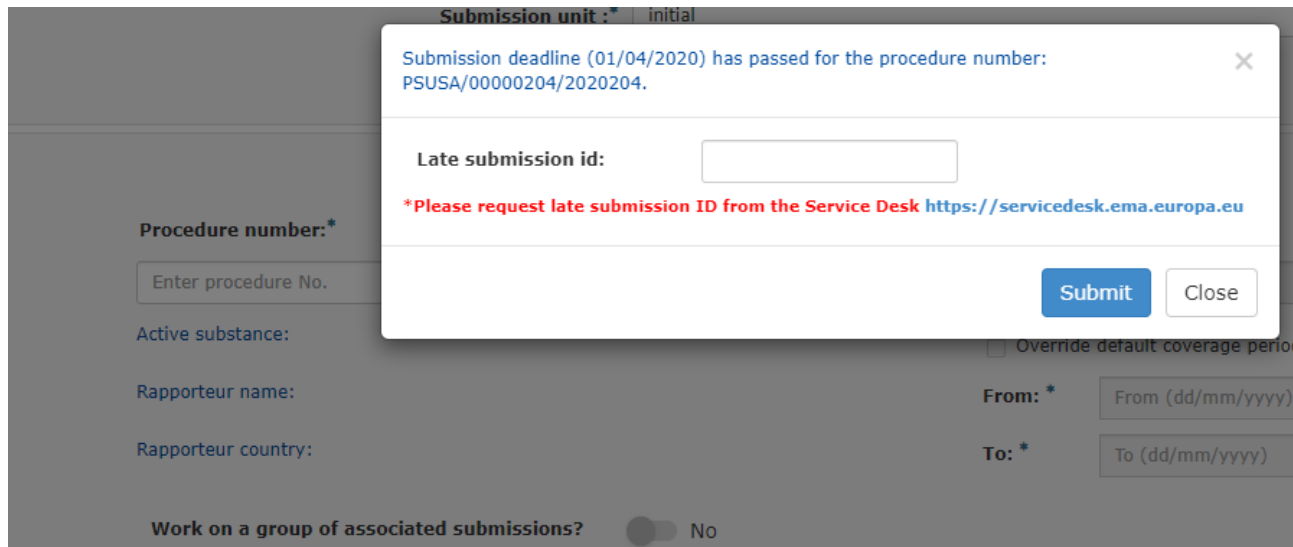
Submission unit :* initial

Submission deadline (01/04/2020) has passed for the procedure number: PSUSA/00000204/2020204.

×

Late submission id:

*Please request late submission ID from the Service Desk https://servicedesk.ema.europa.eu

Submit Close

Procedure number:*

Enter procedure No.

Active substance:

Override default coverage perio

Rapporteur name:

From: * From (dd/mm/yyyy)

Rapporteur country:

To: * To (dd/mm/yyyy)

Work on a group of associated submissions? No